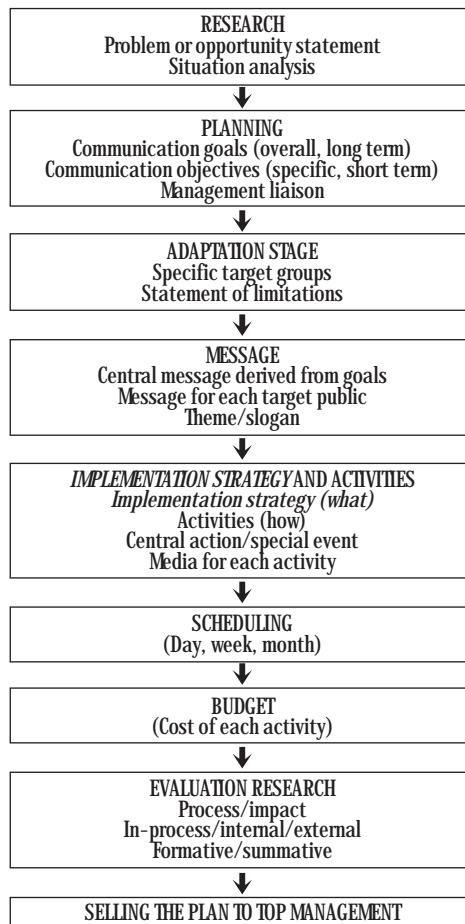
RESEARCH
Problem or opportunity statement
Situation analysis

PLANNING
Communication goals (overall, long term)
Communication objectives (specific, short term)
Management liaison

ADAPTATION STAGE
Specific target groups
Statement of limitations

MESSAGE
Central message derived from goals
Message for each target public
Theme/slogan

*IMPLEMENTATION STRATEGY* AND ACTIVITIES
*Implementation strategy (what)*
Activities (how)
Central action/special event
Media for each activity

SCHEDULING
(Day, week, month)

BUDGET
(Cost of each activity)

EVALUATION RESEARCH
Process/impact
In-process/internal/external
Formative/summative

SELLING THE PLAN TO TOP MANAGEMENT